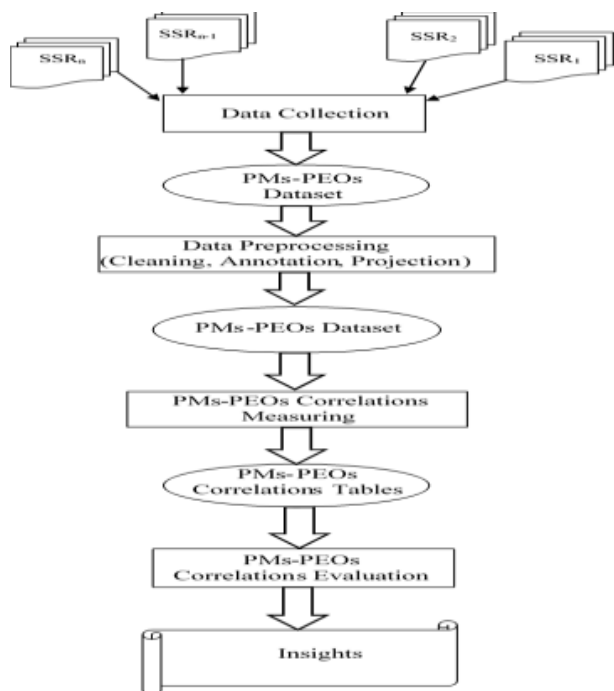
$SSR_n$

$SSR_{n-1}$

$SSR_2$

$SSR_1$

Data Collection

PMs-PEOs Dataset

Data Preprocessing (Cleaning, Annotation, Projection)

PMs-PEOs Dataset

PMs-PEOs Correlations Measuring

PMs-PEOs Correlations Tables

PMs-PEOs Correlations Evaluation

Insights